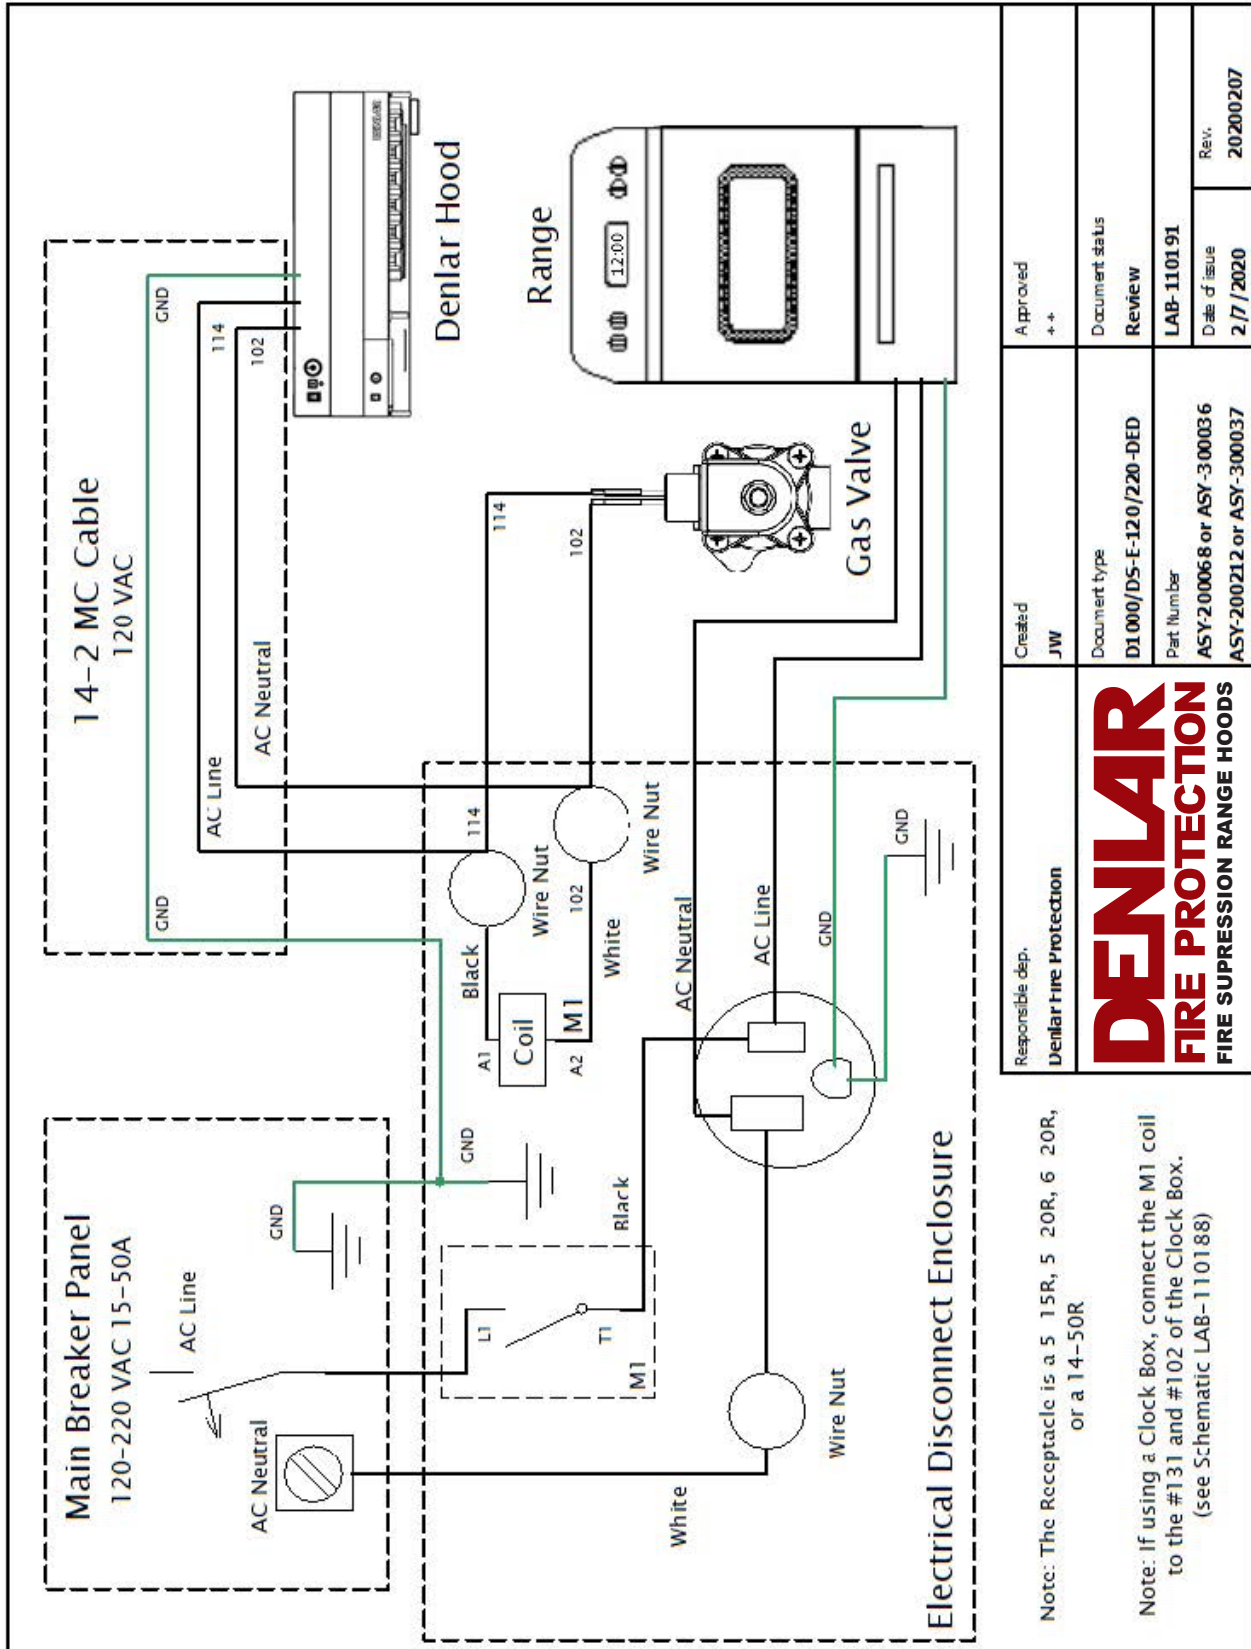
Denlar Hood

Range

12:00

14-2 MC Cable
120 VAC

GND
114
102

AC Line
AC Neutral
GND

Gas Valve
114
102

114
Wire Nut
102
Wire Nut
White
Black
A1
Coil
M1
A2
AC Neutral
AC Line
GND
GND

Main Breaker Panel
120-220 VAC 15-50A
AC Line
GND
AC Neutral
GND
Black
L1
T1
M1
White
Wire Nut

Electrical Disconnect Enclosure

Note: The Receptacle is a 5 15R, 5 20R, 6 20R, or a 14-50R

Note: If using a Clock Box, connect the M1 coil to the #131 and #102 of the Clock Box. (see Schematic LAB-110188)

| Responsible dep. | Created | Approved |
|---|---|---|
| Denlar Fire Protection | JW | ++ |
| | Document type | Document status |
| | D1000/DS-E-120/220-DED | Review |
| | Part Number | LAB-110191 |
| | ASY-200068 or ASY-300036 | Rev. 20200207 |
| | ASY-200212 or ASY-300037 | Date of issue 2/7/2020 |

DENLAR
FIRE PROTECTION
FIRE SUPRESSION RANGE HOODS